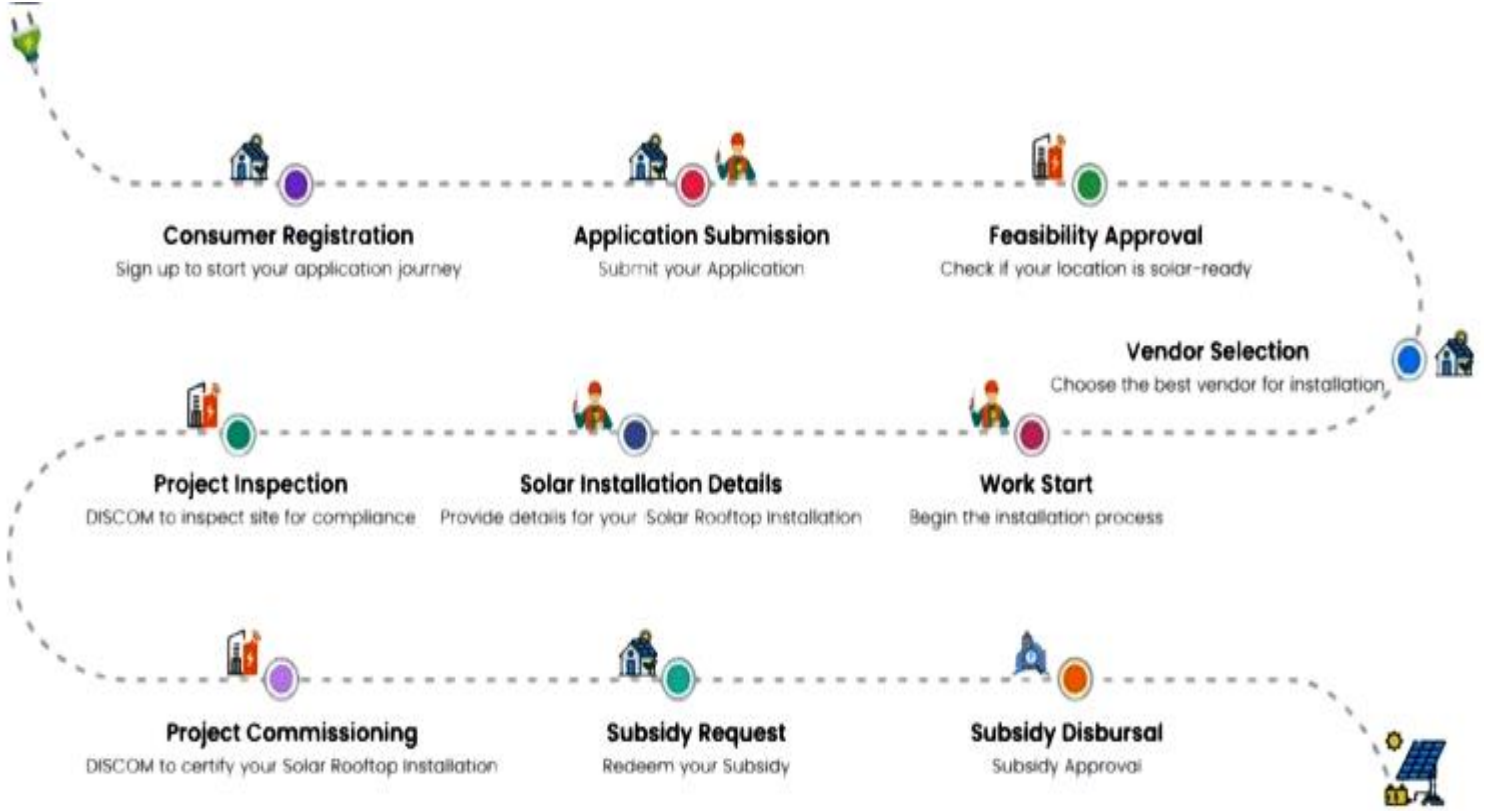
Consumer Registration
Sign up to start your application journey

Application Submission
Submit your Application

Feasibility Approval
Check if your location is solar-ready

Vendor Selection
Choose the best vendor for installation

Project Inspection
DISCOM to inspect site for compliance

Solar Installation Details
Provide details for your Solar Rooftop Installation

Work Start
Begin the installation process

Project Commissioning
DISCOM to certify your Solar Rooftop Installation

Subsidy Request
Redeem your Subsidy

Subsidy Disbursal
Subsidy Approval